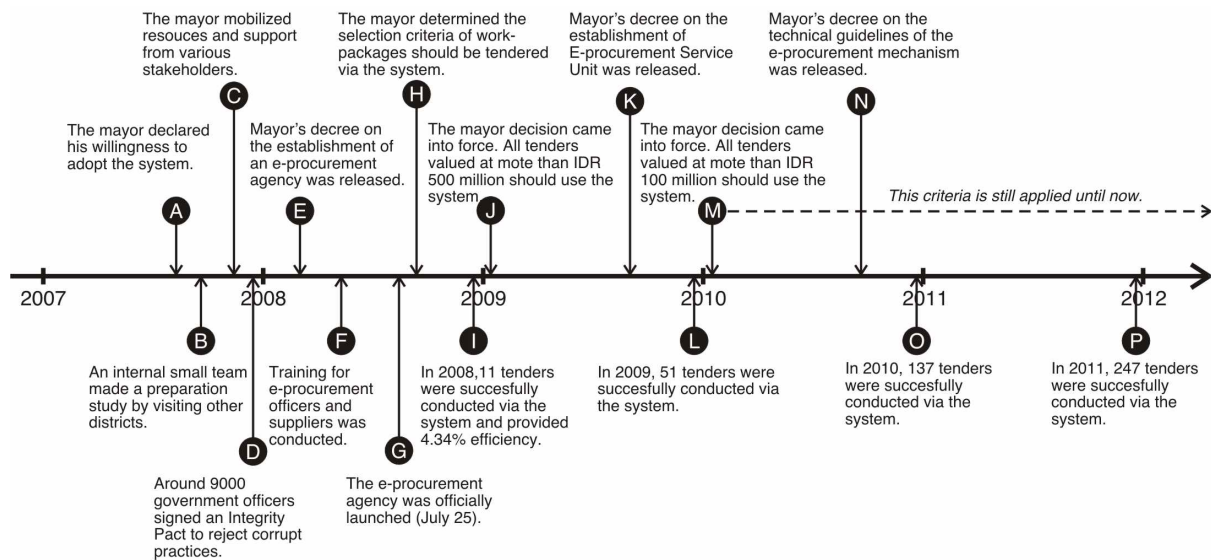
The mayor mobilized resouces and support from various stakeholders.

C

The mayor declared his willingness to adopt the system.

A

Mayor's decree on the establishment of an e-procurement agency was released.

E

The mayor determined the selection criteria of work-packages should be tendered via the system.

H

The mayor decision came into force. All tenders valued at mote than IDR 500 million should use the system.

J

Mayor's decree on the establishment of E-procurement Service Unit was released.

K

The mayor decision came into force. All tenders valued at mote than IDR 100 million should use the system.

M

This criteria is still applied until now.

Mayor's decree on the technical guidelines of the e-procurement mechanism was released.

N

2007

2008

2009

2010

2011

2012

B

An internal small team made a preparation study by visiting other districts.

D

Around 9000 government officers signed an Integrity Pact to reject corrupt practices.

F

Training for e-procurement officers and suppliers was conducted.

G

The e-procurement agency was officially launched (July 25).

I

In 2008,11 tenders were succesfully conducted via the system and provided 4.34% efficiency.

L

In 2009, 51 tenders were succesfully conducted via the system.

O

In 2010, 137 tenders were succesfully conducted via the system.

P

In 2011, 247 tenders were succesfully conducted via the system.